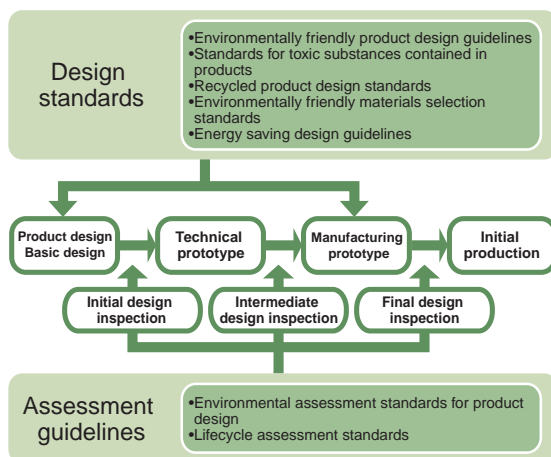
Design standards

•Environmentally friendly product design guidelines
•Standards for toxic substances contained in products
•Recycled product design standards
•Environmentally friendly materials selection standards
•Energy saving design guidelines

Product design Basic design

Technical prototype

Manufacturing prototype

Initial production

Initial design inspection

Intermediate design inspection

Final design inspection

Assessment guidelines

•Environmental assessment standards for product design
•Lifecycle assessment standards